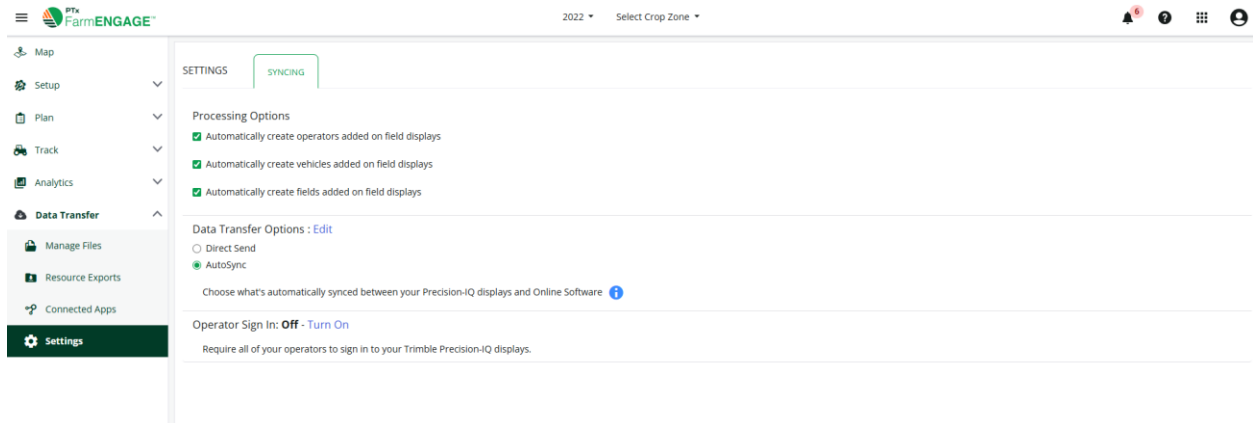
PTx FarmENGAGE™

2022 ▾ Select Crop Zone ▾

6

Map
Setup
Plan
Track
Analytics
Data Transfer
Manage Files
Resource Exports
Connected Apps
Settings

SETTINGS SYNCING

Processing Options
Automatically create operators added on field displays
Automatically create vehicles added on field displays
Automatically create fields added on field displays

Data Transfer Options : Edit
Direct Send
AutoSync

Choose what's automatically synced between your Precision-IQ displays and Online Software

Operator Sign In: **Off** - Turn On

Require all of your operators to sign in to your Trimble Precision-IQ displays.